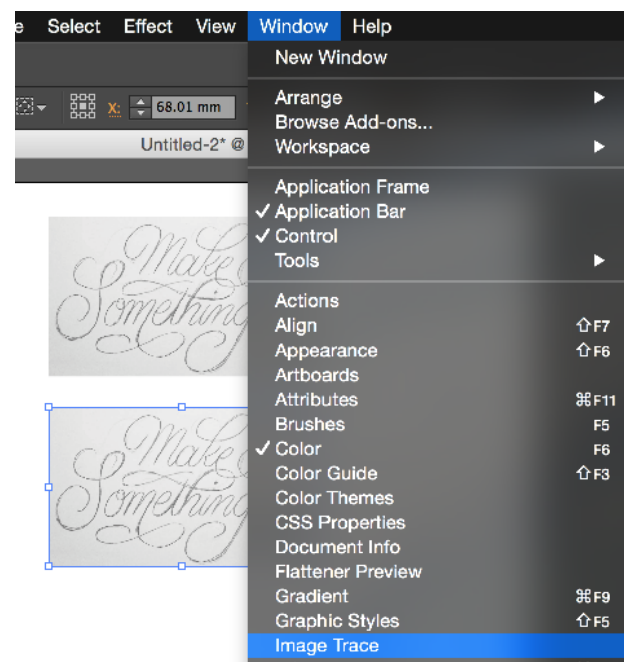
e Select Effect View Window Help

X: 68.01 mm

Untitled-2* @

Make Something

Make Something

New Window

Arrange ▶
Browse Add-ons...
Workspace ▶

Application Frame
✓ Application Bar
✓ Control
Tools ▶

Actions
Align ⇧F7
Appearance ⇧F6
Artboards
Attributes ⌘F11
Brushes F5
✓ Color F6
Color Guide ⇧F3
Color Themes
CSS Properties
Document Info
Flattener Preview
Gradient ⌘F9
Graphic Styles ⇧F5
Image Trace